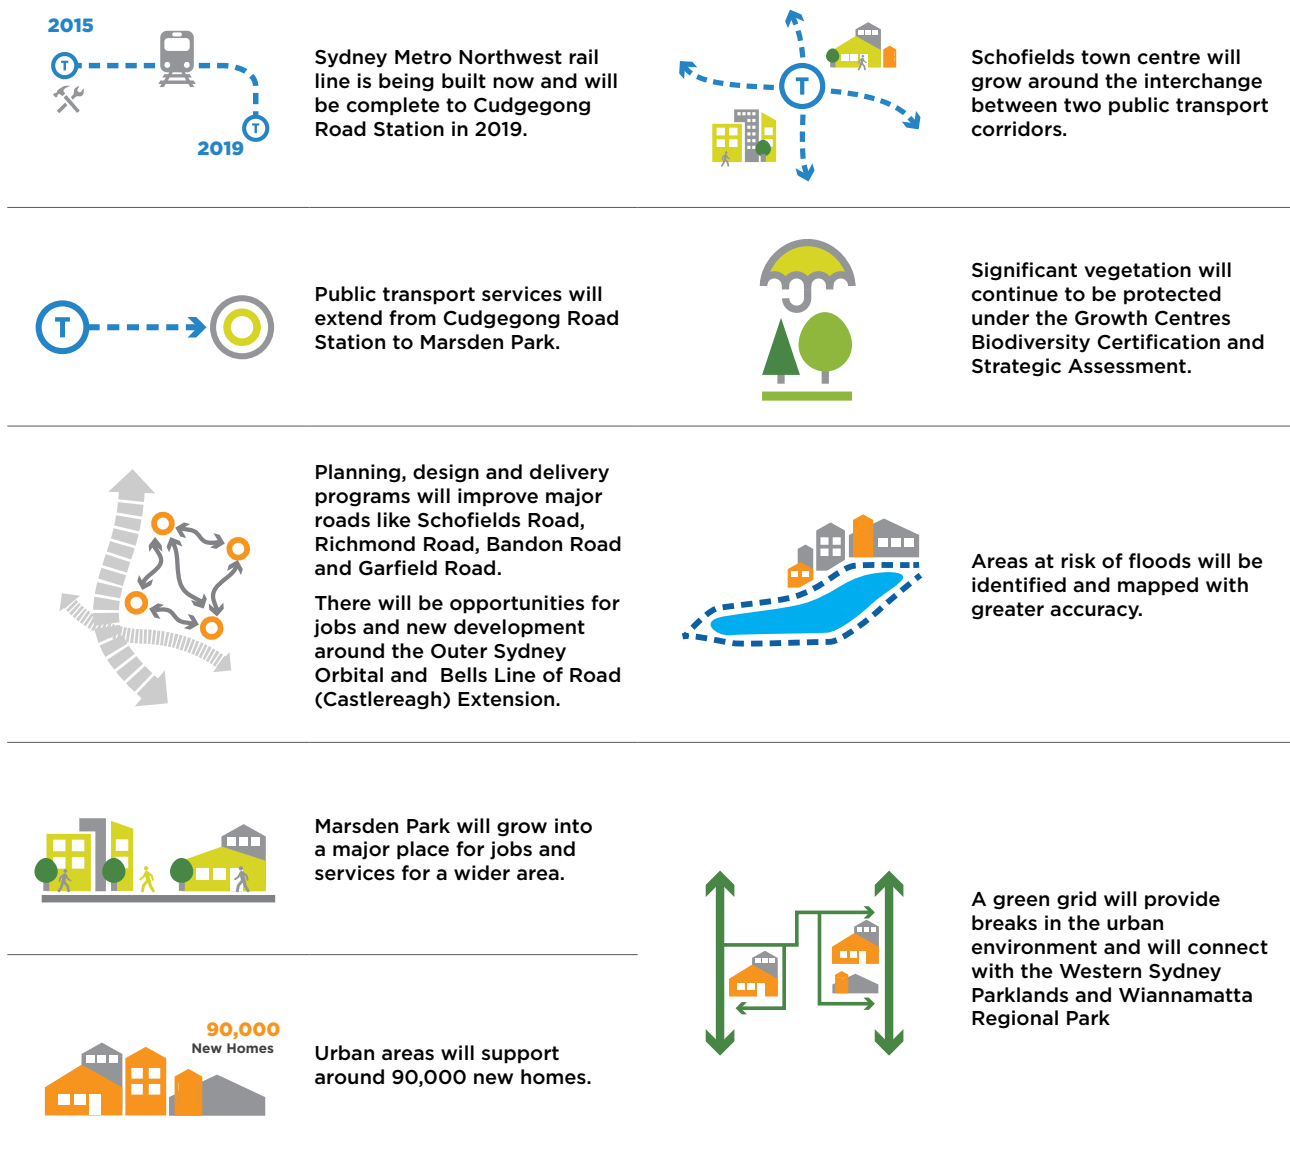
2015

2019

Sydney Metro Northwest rail line is being built now and will be complete to Cudgegong Road Station in 2019.

Schofields town centre will grow around the interchange between two public transport corridors.

Public transport services will extend from Cudgegong Road Station to Marsden Park.

Significant vegetation will continue to be protected under the Growth Centres Biodiversity Certification and Strategic Assessment.

Planning, design and delivery programs will improve major roads like Schofields Road, Richmond Road, Bandon Road and Garfield Road.

There will be opportunities for jobs and new development around the Outer Sydney Orbital and Bells Line of Road (Castlereagh) Extension.

Areas at risk of floods will be identified and mapped with greater accuracy.

Marsden Park will grow into a major place for jobs and services for a wider area.

A green grid will provide breaks in the urban environment and will connect with the Western Sydney Parklands and Wiannamatta Regional Park

90,000
New Homes

Urban areas will support around 90,000 new homes.